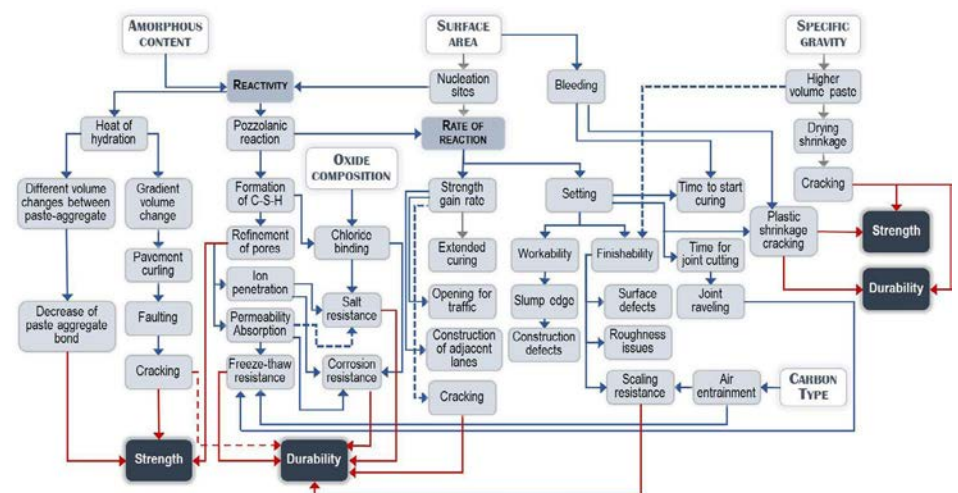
AMORPHOUS CONTENT

SURFACE AREA

SPECIFIC GRAVITY

REACTIVITY

Nucleation sites

Bleeding

Higher volume paste

Heat of hydration

Pozzolanic reaction

RATE OF REACTION

Drying shrinkage

OXIDE COMPOSITION

Different volume changes between paste-aggregate

Gradient volume change

Formation of C-S-H

Strength gain rate

Setting

Time to start curing

Cracking

Plastic shrinkage cracking

Strength

Refinement of pores

Chloride binding

Extended curing

Workability

Finishability

Time for joint cutting

Pavement curling

Durability

Ion penetration

Salt resistance

Opening for traffic

Slump edge

Surface defects

Joint raveling

Decrease of paste aggregate bond

Faulting

Permeability Absorption

Construction of adjacent lanes

Construction defects

Roughness issues

Freeze-thaw resistance

Corrosion resistance

Cracking

CARBON TYPE

Scaling resistance

Air entrainment

Cracking

Strength

Durability